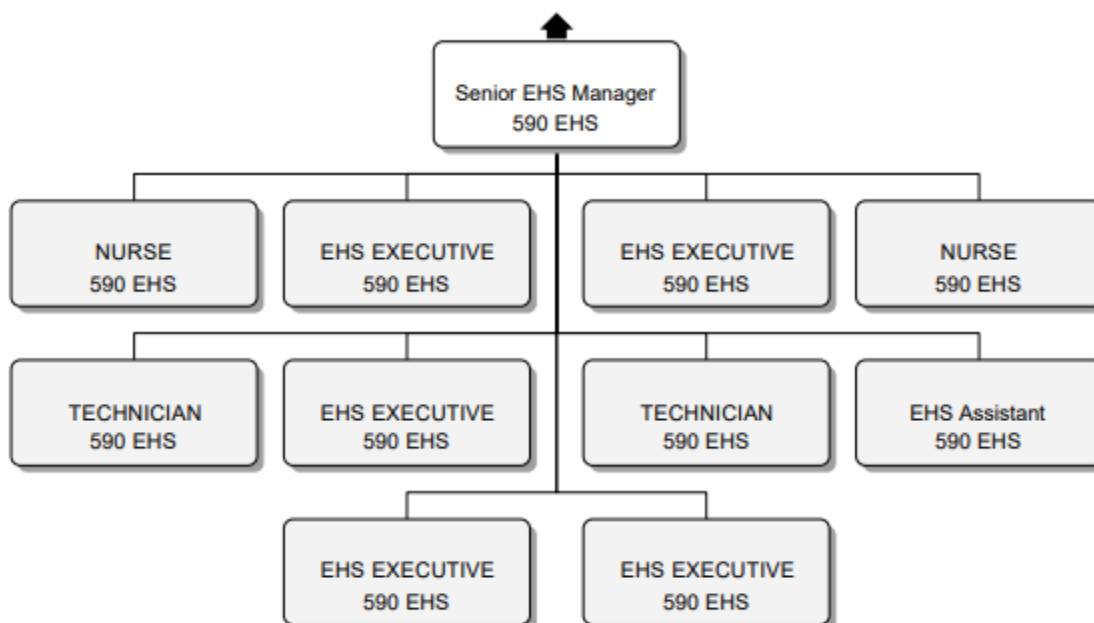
Senior EHS Manager
590 EHS

NURSE
590 EHS

EHS EXECUTIVE
590 EHS

EHS EXECUTIVE
590 EHS

NURSE
590 EHS

TECHNICIAN
590 EHS

EHS EXECUTIVE
590 EHS

TECHNICIAN
590 EHS

EHS Assistant
590 EHS

EHS EXECUTIVE
590 EHS

EHS EXECUTIVE
590 EHS